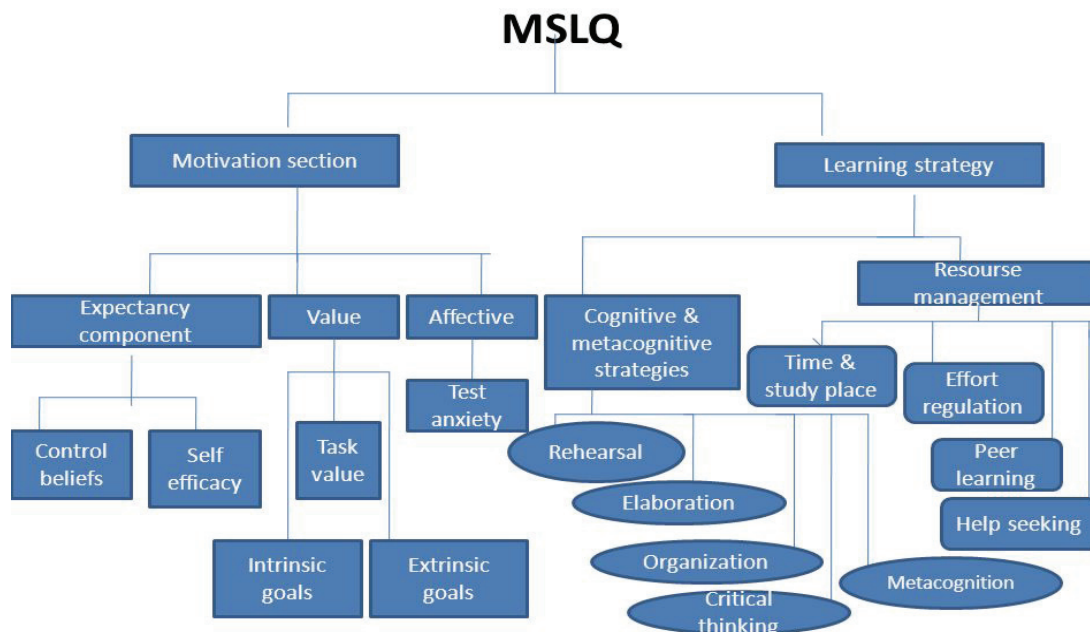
MSLQ

Motivation section

Learning strategy

Expectancy component

Value

Affective

Cognitive & metacognitive strategies

Resourse management

Control beliefs

Self efficacy

Task value

Test anxiety

Intrinsic goals

Extrinsic goals

Rehearsal

Elaboration

Organization

Critical thinking

Metacognition

Time & study place

Effort regulation

Peer learning

Help seeking